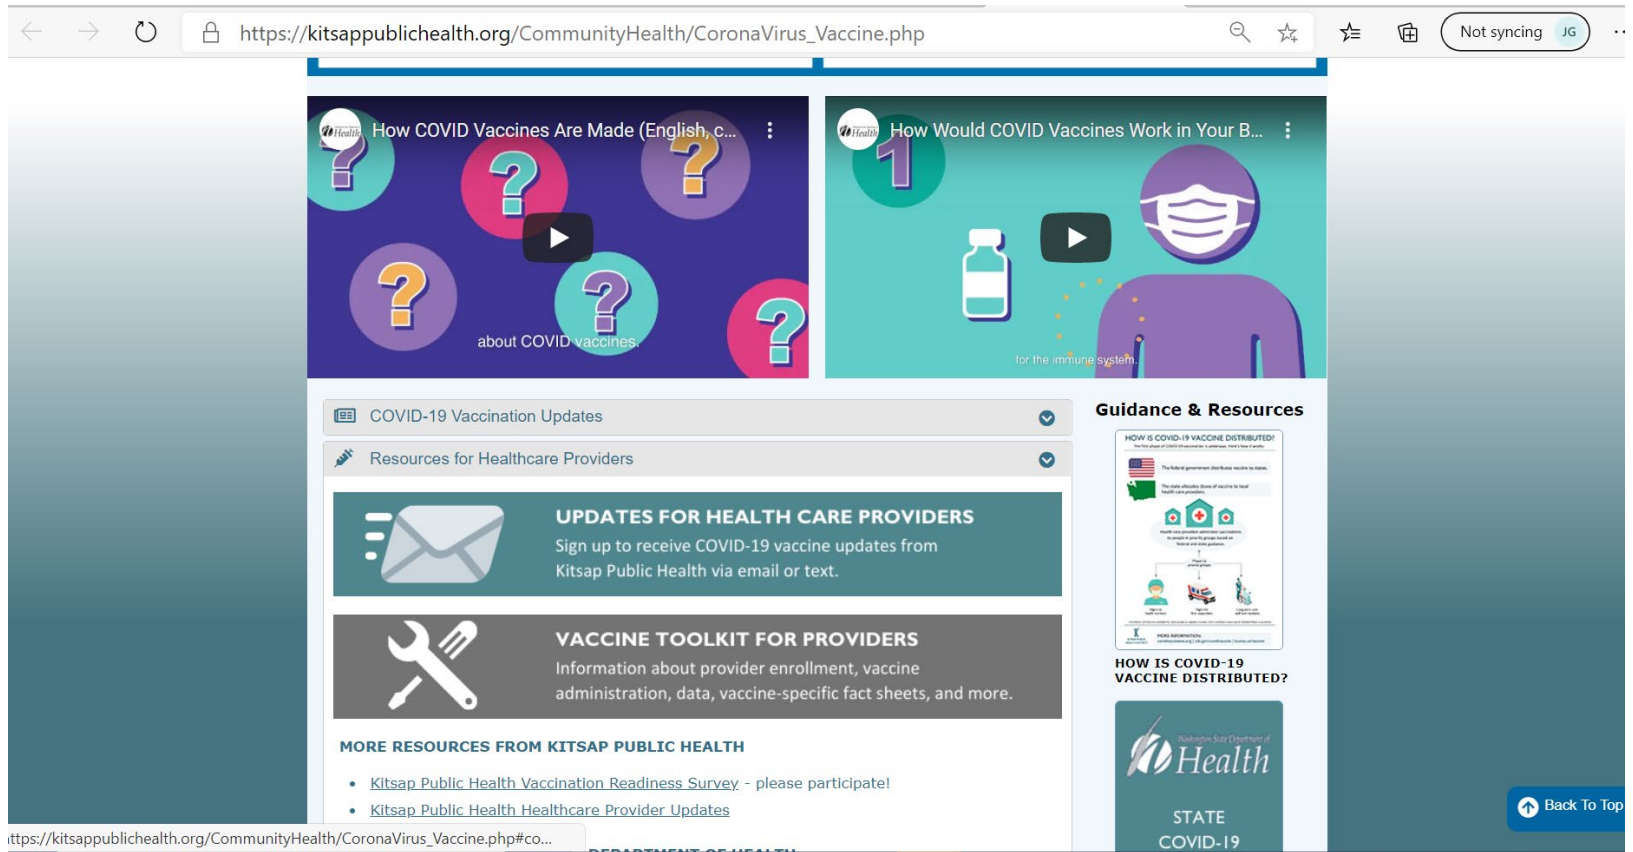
https://kitsappublichealth.org/CommunityHealth/CoronaVirus_Vaccine.php

Not syncing JG

Health How COVID Vaccines Are Made (English, c...

about COVID vaccines.

Health How Would COVID Vaccines Work in Your B...

for the immune system.

COVID-19 Vaccination Updates

Resources for Healthcare Providers

UPDATES FOR HEALTH CARE PROVIDERS
Sign up to receive COVID-19 vaccine updates from Kitsap Public Health via email or text.

VACCINE TOOLKIT FOR PROVIDERS
Information about provider enrollment, vaccine administration, data, vaccine-specific fact sheets, and more.

MORE RESOURCES FROM KITSAP PUBLIC HEALTH

• Kitsap Public Health Vaccination Readiness Survey - please participate!
• Kitsap Public Health Healthcare Provider Updates

Guidance & Resources

HOW IS COVID-19 VACCINE DISTRIBUTED?

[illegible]

HOW IS COVID-19 VACCINE DISTRIBUTED?

Washington State Department of Health

STATE COVID-19

Back To Top

ttps://kitsappublichealth.org/CommunityHealth/CoronaVirus_Vaccine.php#co...

DEPARTMENT OF HEALTH